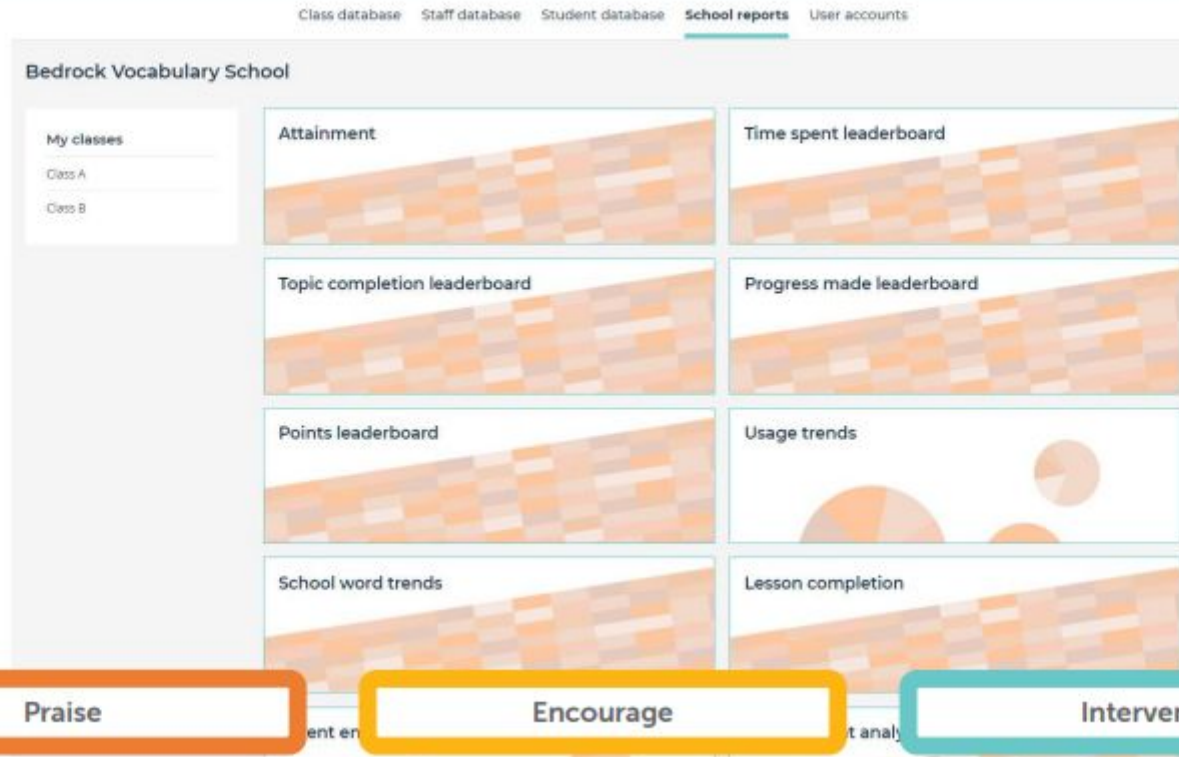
Class database Staff database Student database School reports User accounts

Bedrock Vocabulary School

My classes
Class A
Class B

Attainment

Time spent leaderboard

Topic completion leaderboard

Progress made leaderboard

Points leaderboard

Usage trends

School word trends

Lesson completion

Praise

ent en

Encourage

t analy

Interver